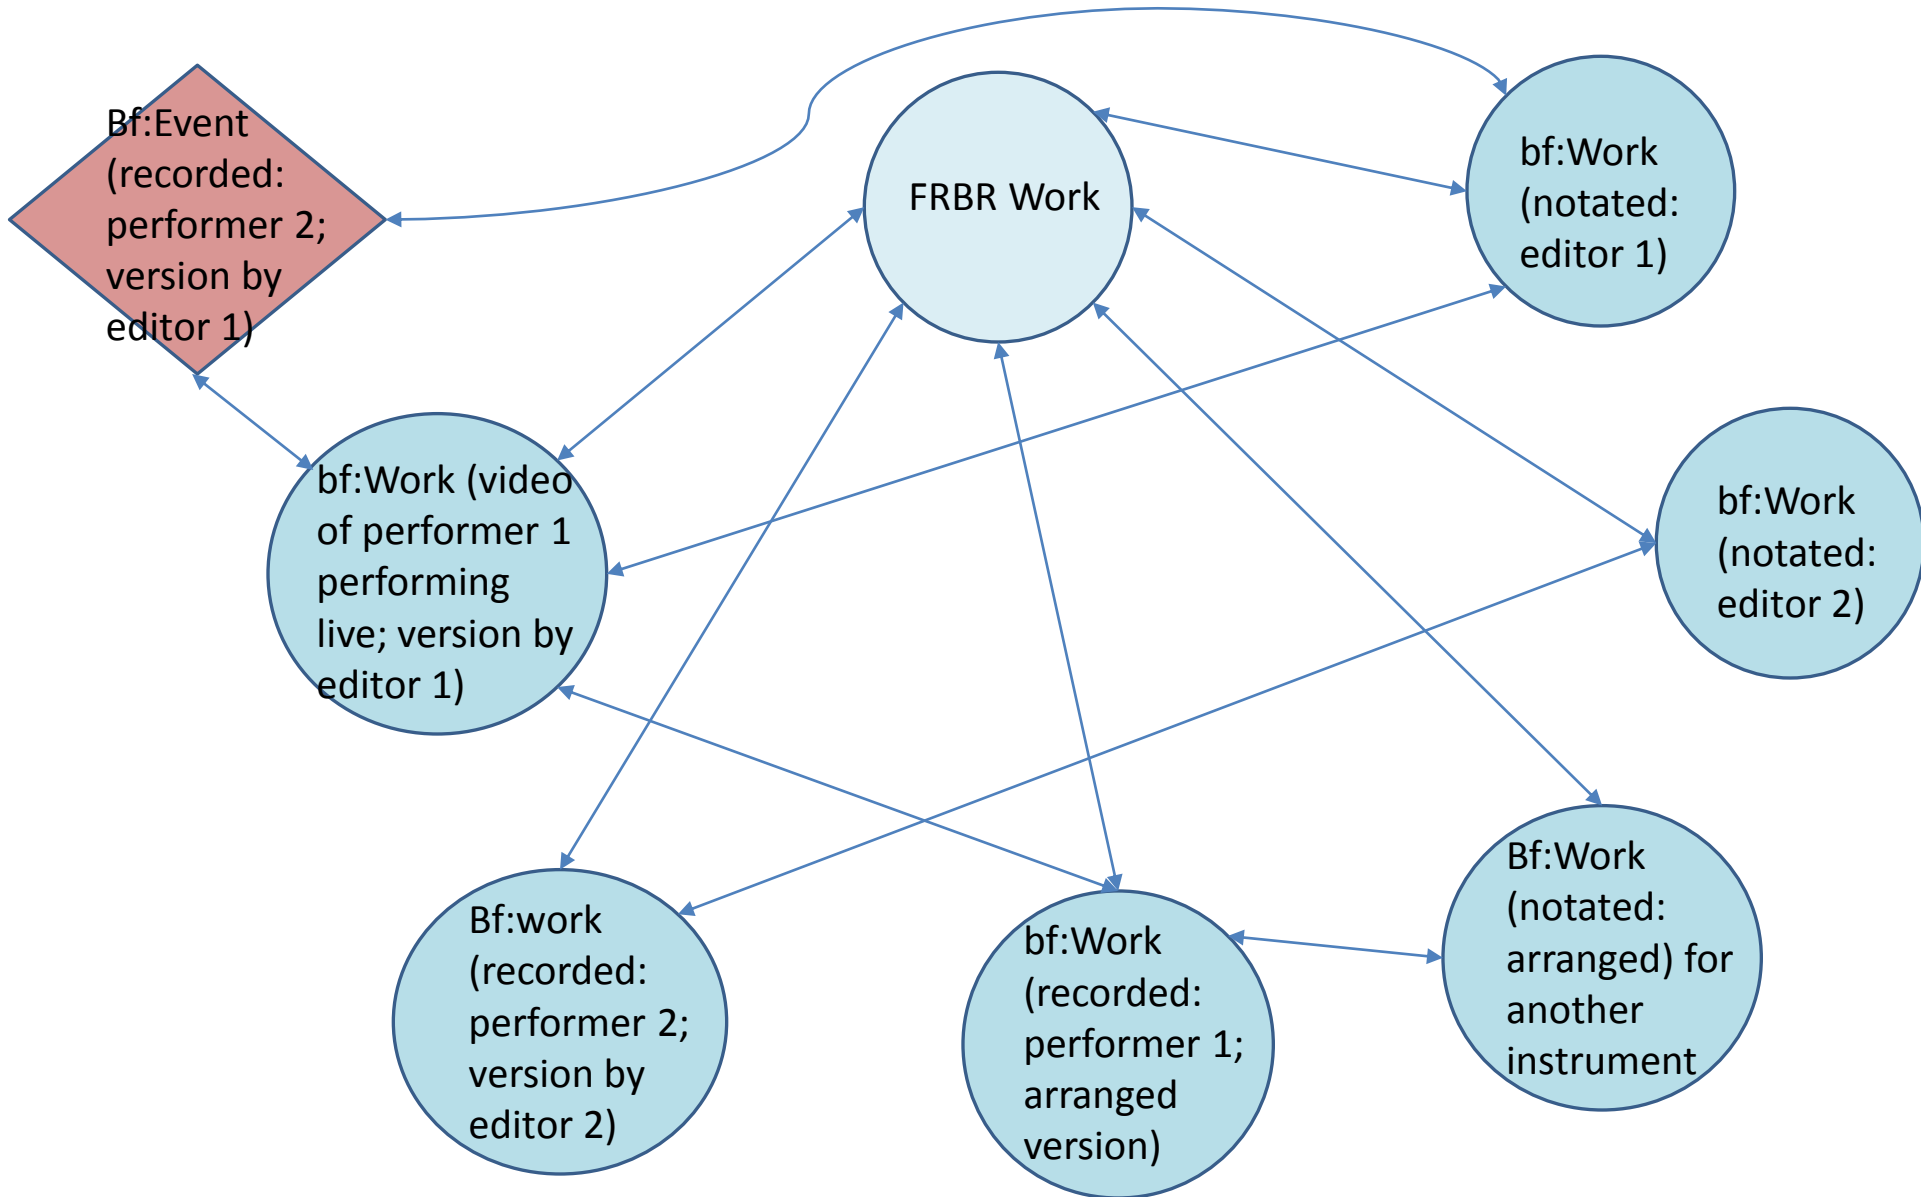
Bf:Event (recorded: performer 2; version by editor 1)

FRBR Work

bf:Work (notated: editor 1)

bf:Work (video of performer 1 performing live; version by editor 1)

bf:Work (notated: editor 2)

Bf:work (recorded: performer 2; version by editor 2)

bf:Work (recorded: performer 1; arranged version)

Bf:Work (notated: arranged) for another instrument